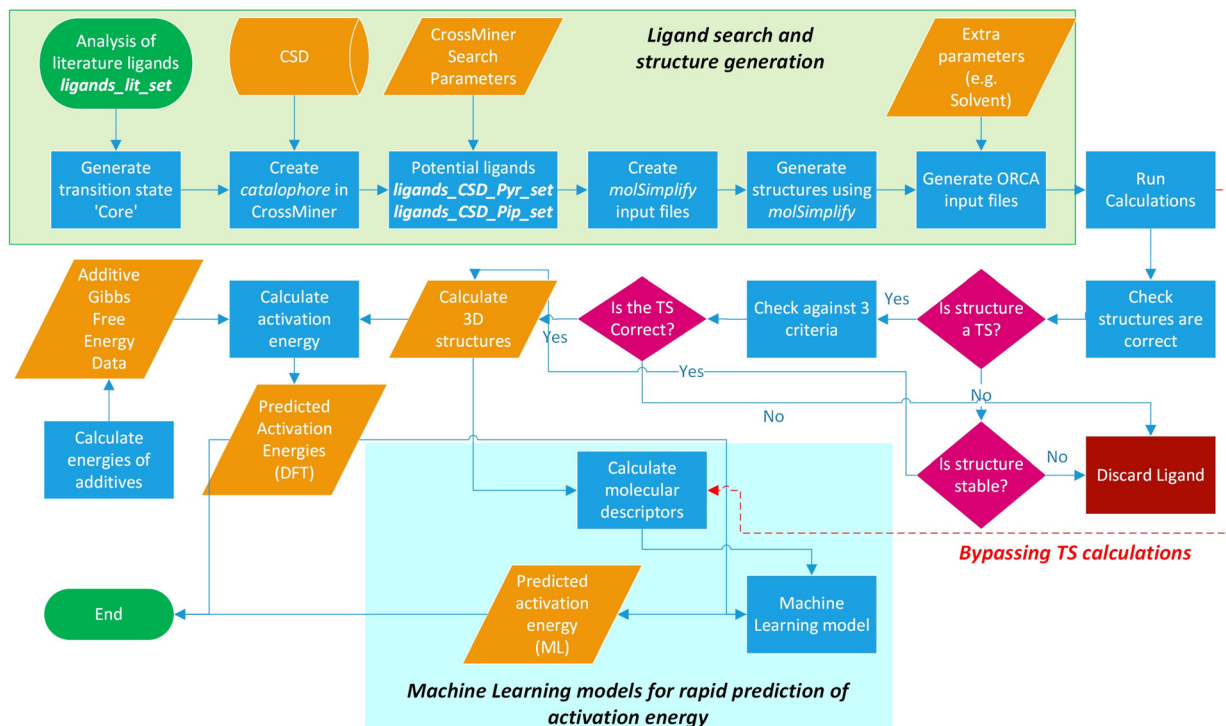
Analysis of literature ligands ***ligands_lit_set***

CSD

CrossMiner Search Parameters

***Ligand search and structure generation***

Extra parameters (e.g. Solvent)

Generate transition state 'Core'

Create *catalophore* in CrossMiner

Potential ligands ***ligands_CSD_Pyr_set*** ***ligands_CSD_Pip_set***

Create *molSimplify* input files

Generate structures using *molSimplify*

Generate ORCA input files

Run Calculations

Additive Gibbs Free Energy Data

Calculate activation energy

Calculate 3D structures

Is the TS Correct?

Check against 3 criteria

Yes

Is structure a TS?

Check structures are correct

Yes

Yes

No

No

Calculate energies of additives

Predicted Activation Energies (DFT)

Calculate molecular descriptors

Is structure stable?

No

Discard Ligand

***Bypassing TS calculations***

End

Predicted activation energy (ML)

Machine Learning model

***Machine Learning models for rapid prediction of activation energy***